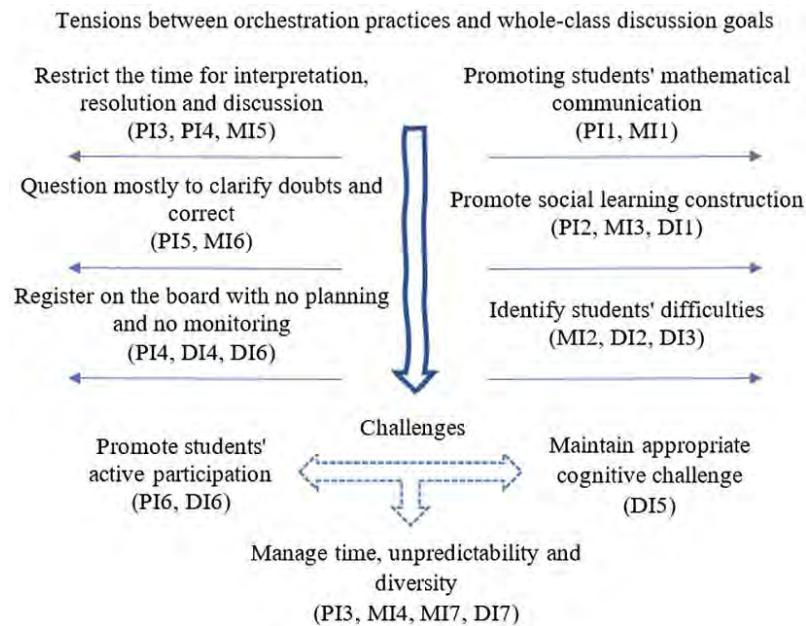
Tensions between orchestration practices and whole-class discussion goals

Restrict the time for interpretation, resolution and discussion
(PI3, PI4, MI5)

Promoting students' mathematical communication
(PI1, MI1)

Question mostly to clarify doubts and correct
(PI5, MI6)

Promote social learning construction
(PI2, MI3, DI1)

Register on the board with no planning and no monitoring
(PI4, DI4, DI6)

Identify students' difficulties
(MI2, DI2, DI3)

Challenges

Promote students' active participation
(PI6, DI6)

Maintain appropriate cognitive challenge
(DI5)

Manage time, unpredictability and diversity
(PI3, MI4, MI7, DI7)